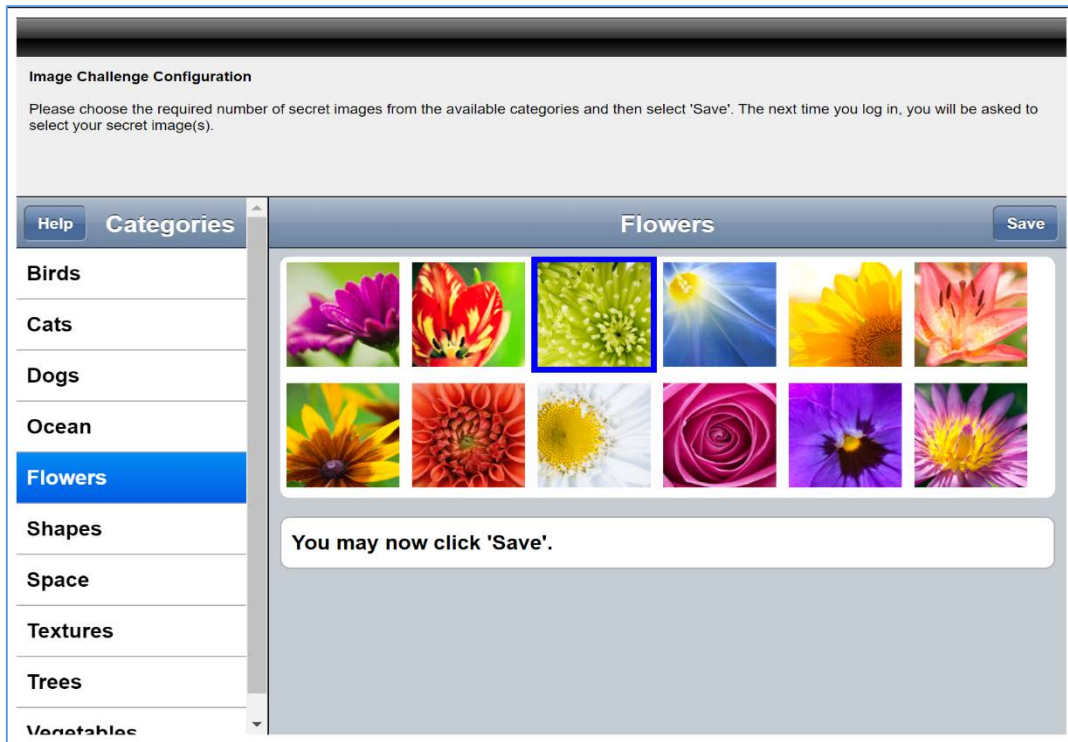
Image Challenge Configuration

Please choose the required number of secret images from the available categories and then select 'Save'. The next time you log in, you will be asked to select your secret image(s).

Help Categories

Birds

Cats

Dogs

Ocean

Flowers

Shapes

Space

Textures

Trees

Vegetables

Flowers

Save

You may now click 'Save'.